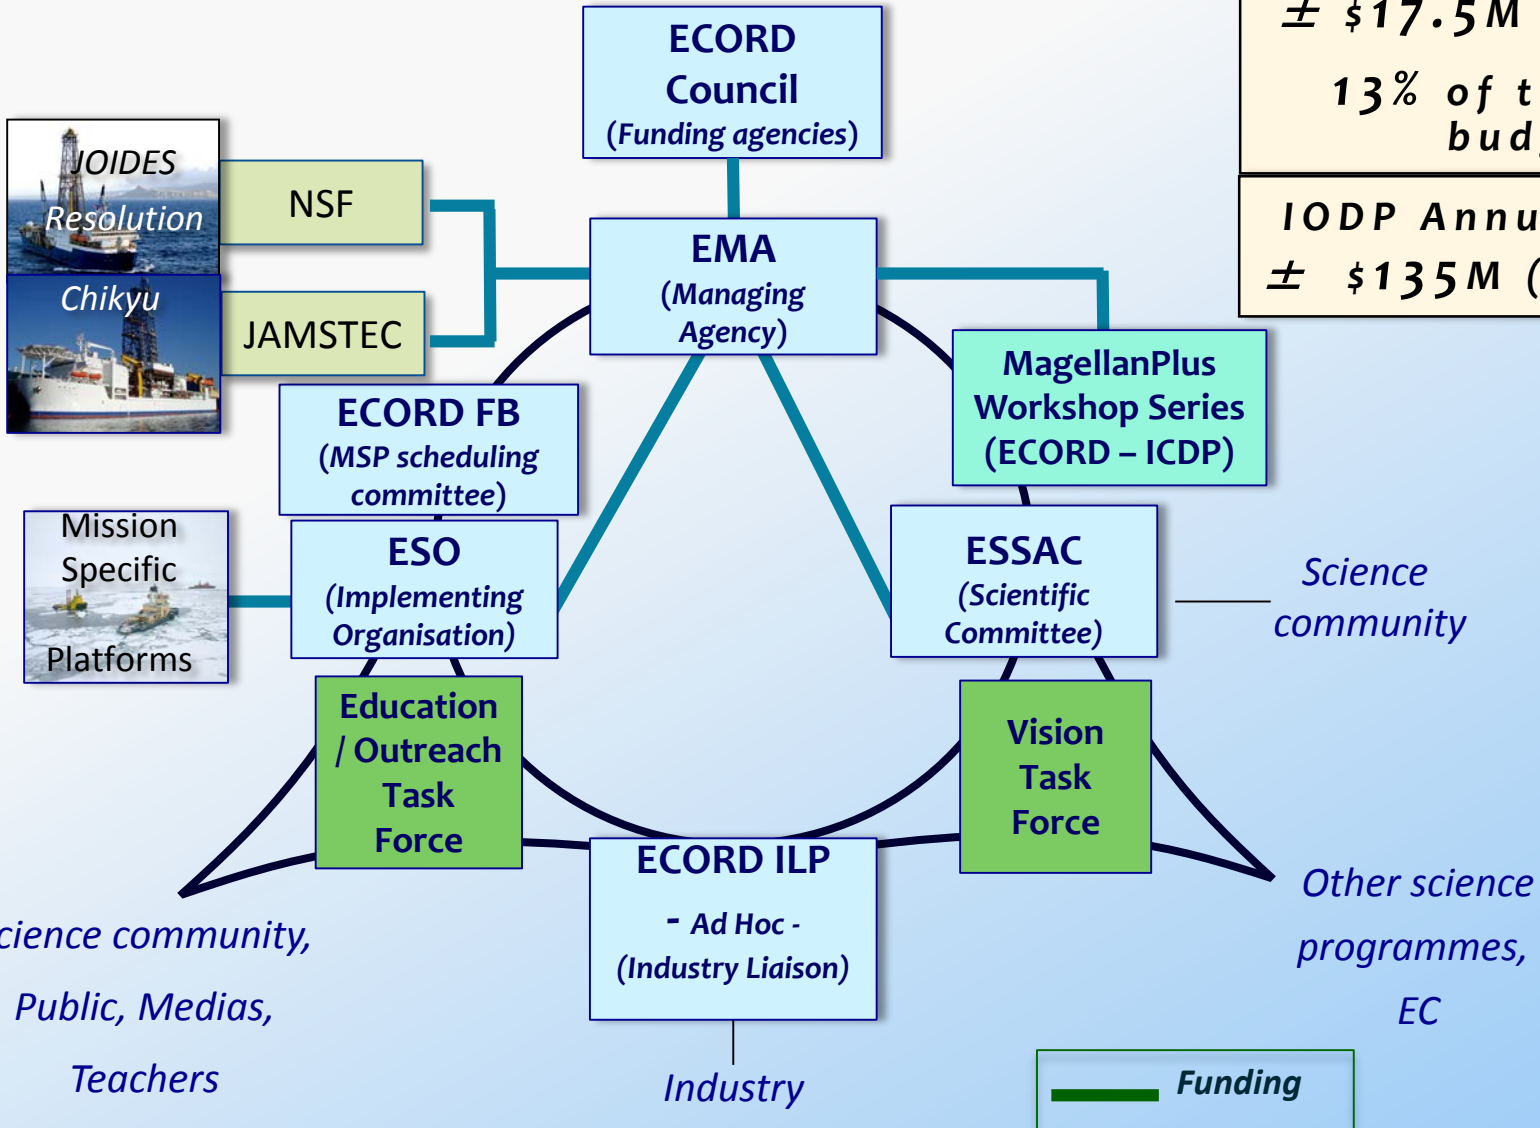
± $17.5M

13% of t bud

IODP Annu

± $135M (

ECORD Council (Funding agencies)

JOIDES Resolution

NSF

Chikyu

JAMSTEC

EMA (Managing Agency)

MagellanPlus Workshop Series (ECORD – ICDP)

ECORD FB (MSP scheduling committee)

Mission Specific Platforms

ESO (Implementing Organisation)

ESSAC (Scientific Committee)

Science community

Education / Outreach Task Force

Vision Task Force

ECORD ILP - Ad Hoc - (Industry Liaison)

cience community, Public, Medias, Teachers

Other science programmes, EC

Industry

Funding